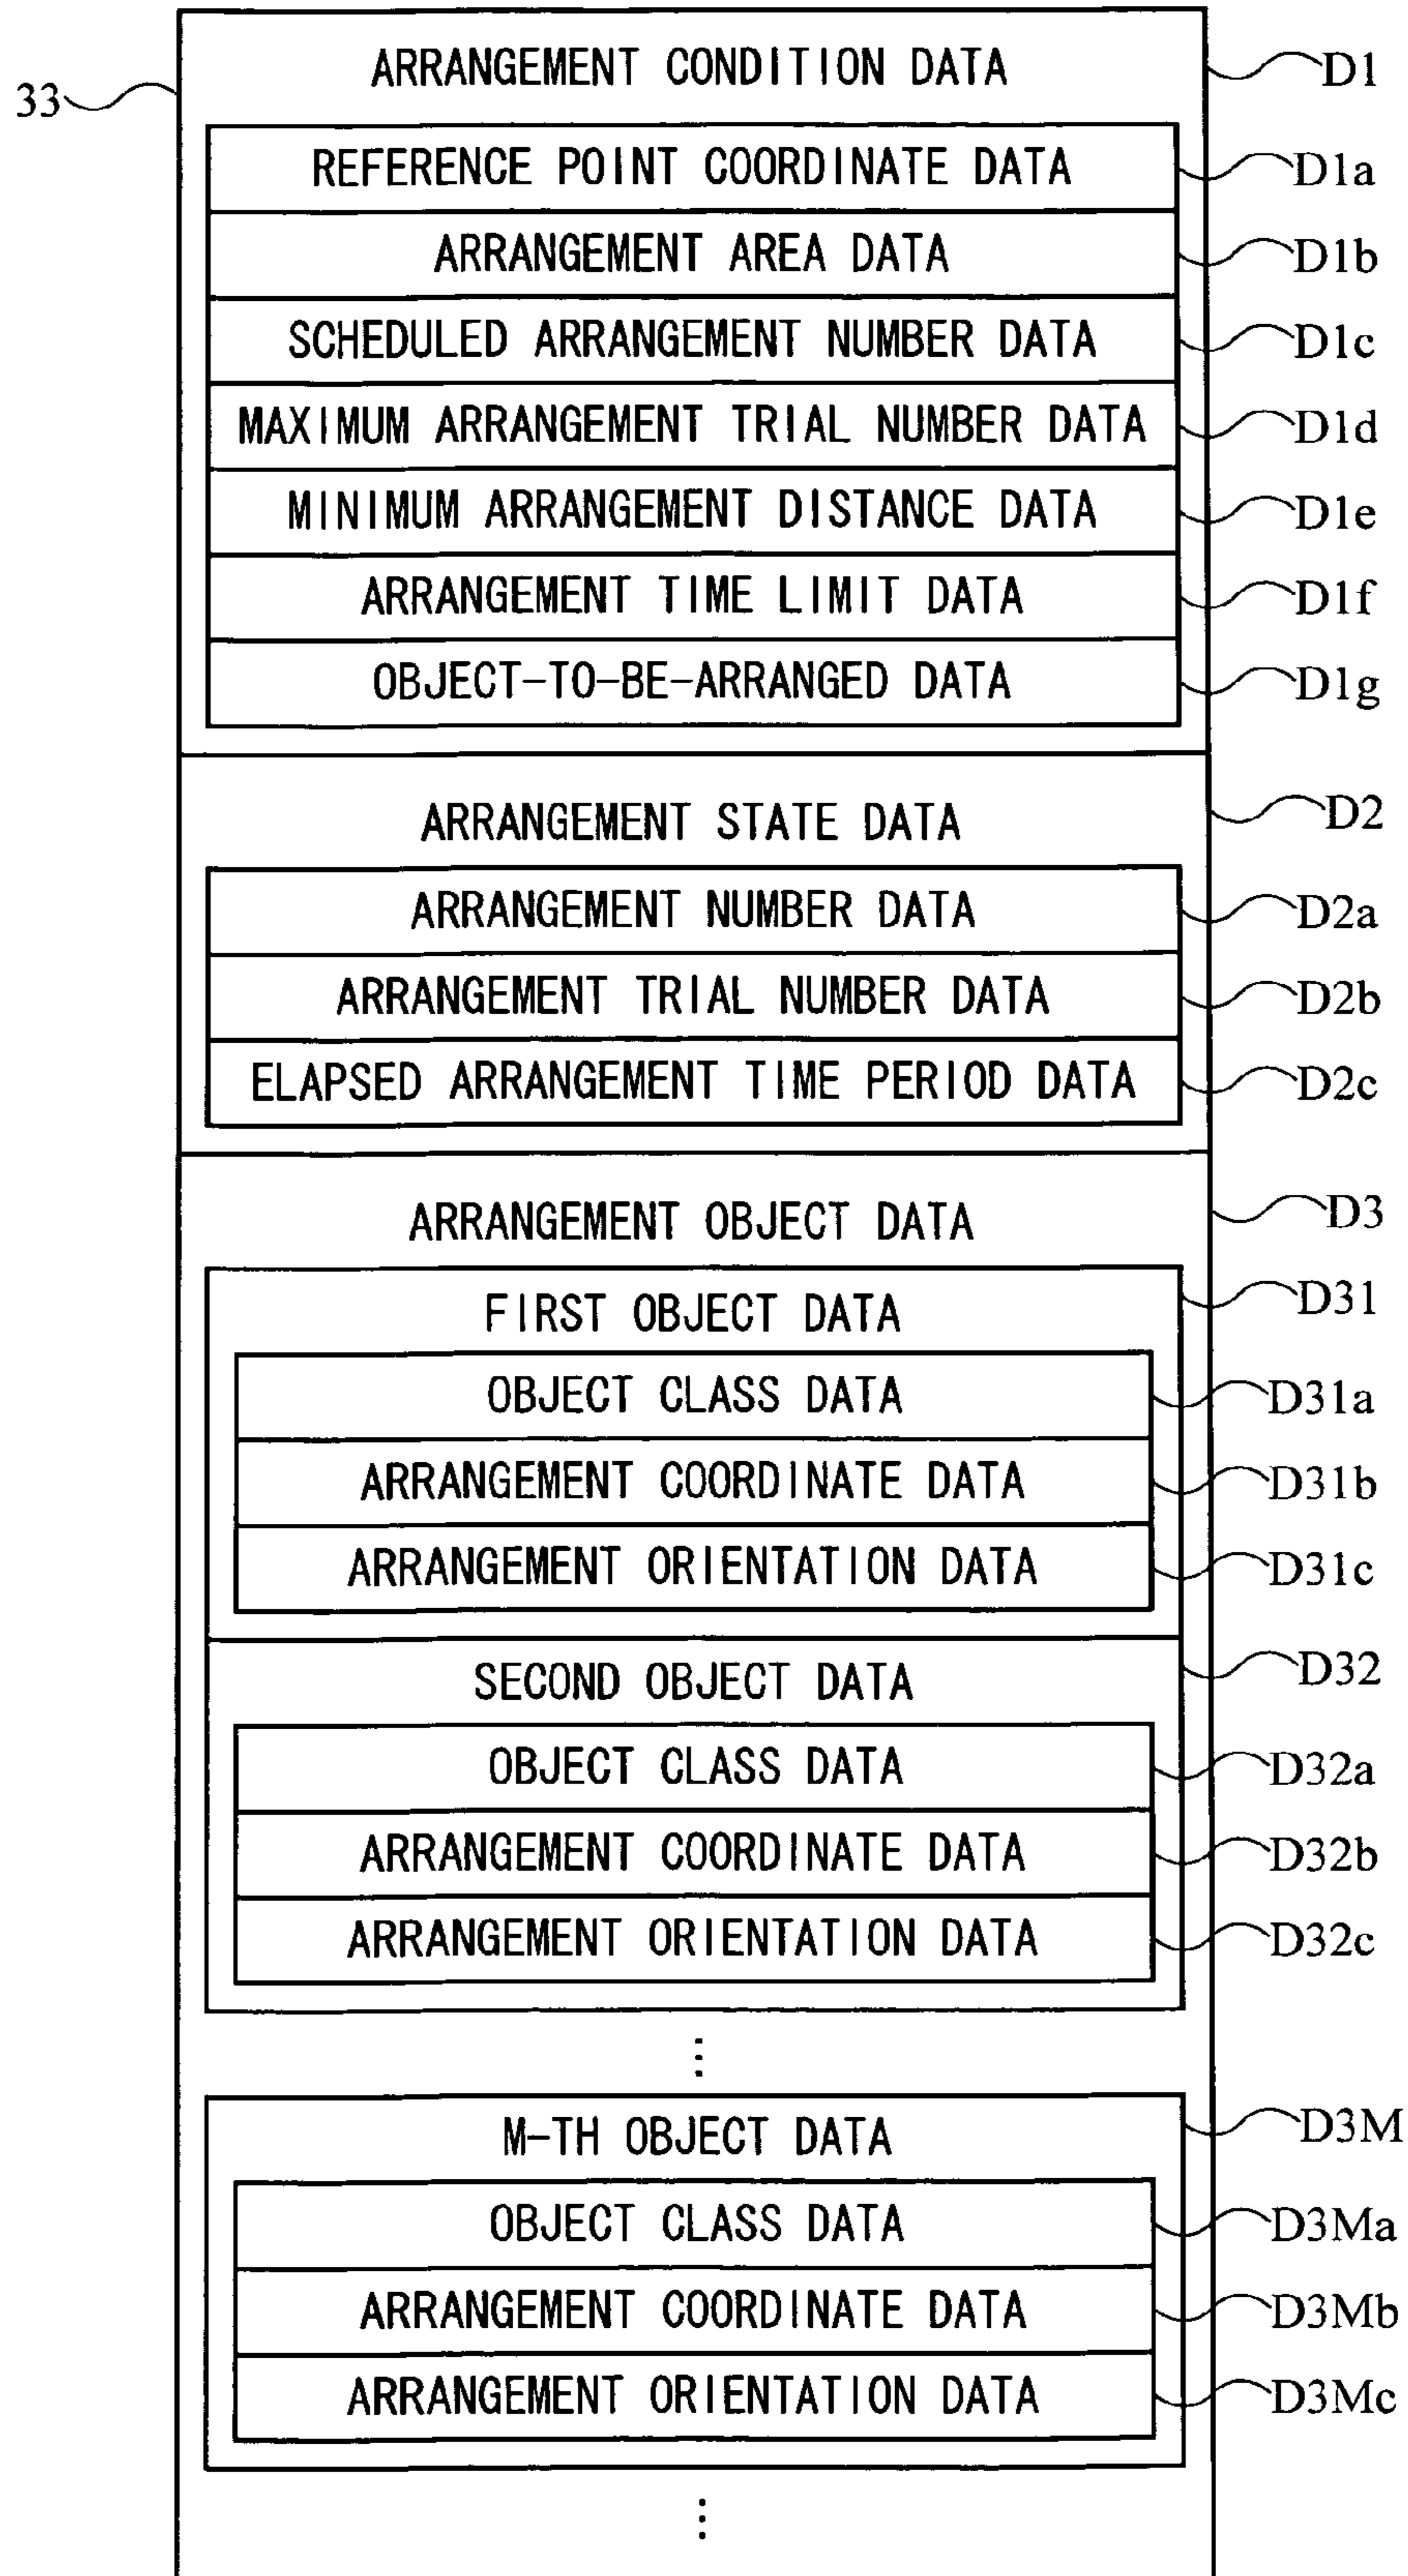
33

ARRANGEMENT CONDITION DATA
D1

REFERENCE POINT COORDINATE DATA
D1a

ARRANGEMENT AREA DATA
D1b

SCHEDULED ARRANGEMENT NUMBER DATA
D1c

MAXIMUM ARRANGEMENT TRIAL NUMBER DATA
D1d

MINIMUM ARRANGEMENT DISTANCE DATA
D1e

ARRANGEMENT TIME LIMIT DATA
D1f

OBJECT-TO-BE-ARRANGED DATA
D1g

ARRANGEMENT STATE DATA
D2

ARRANGEMENT NUMBER DATA
D2a

ARRANGEMENT TRIAL NUMBER DATA
D2b

ELAPSED ARRANGEMENT TIME PERIOD DATA
D2c

ARRANGEMENT OBJECT DATA
D3

FIRST OBJECT DATA
D31

OBJECT CLASS DATA
D31a

ARRANGEMENT COORDINATE DATA
D31b

ARRANGEMENT ORIENTATION DATA
D31c

SECOND OBJECT DATA
D32

OBJECT CLASS DATA
D32a

ARRANGEMENT COORDINATE DATA
D32b

ARRANGEMENT ORIENTATION DATA
D32c

⋮

M-TH OBJECT DATA
D3M

OBJECT CLASS DATA
D3Ma

ARRANGEMENT COORDINATE DATA
D3Mb

ARRANGEMENT ORIENTATION DATA
D3Mc

⋮